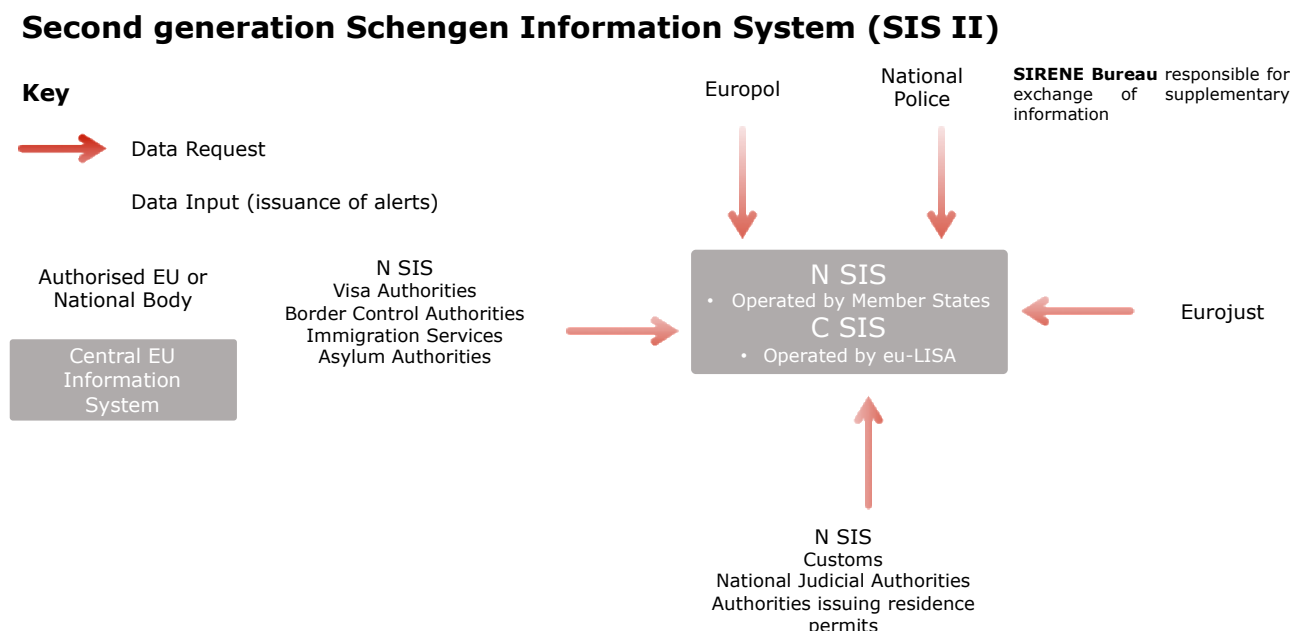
Second generation Schengen Information System (SIS II)

Key

Data Request

Data Input (issuance of alerts)

Authorised EU or National Body

Central EU Information System

Europol

National Police

**SIRENE Bureau** responsible for exchange of supplementary information

N SIS
Visa Authorities
Border Control Authorities
Immigration Services
Asylum Authorities

N SIS
• Operated by Member States
C SIS
• Operated by eu-LISA

Eurojust

N SIS
Customs
National Judicial Authorities
Authorities issuing residence permits